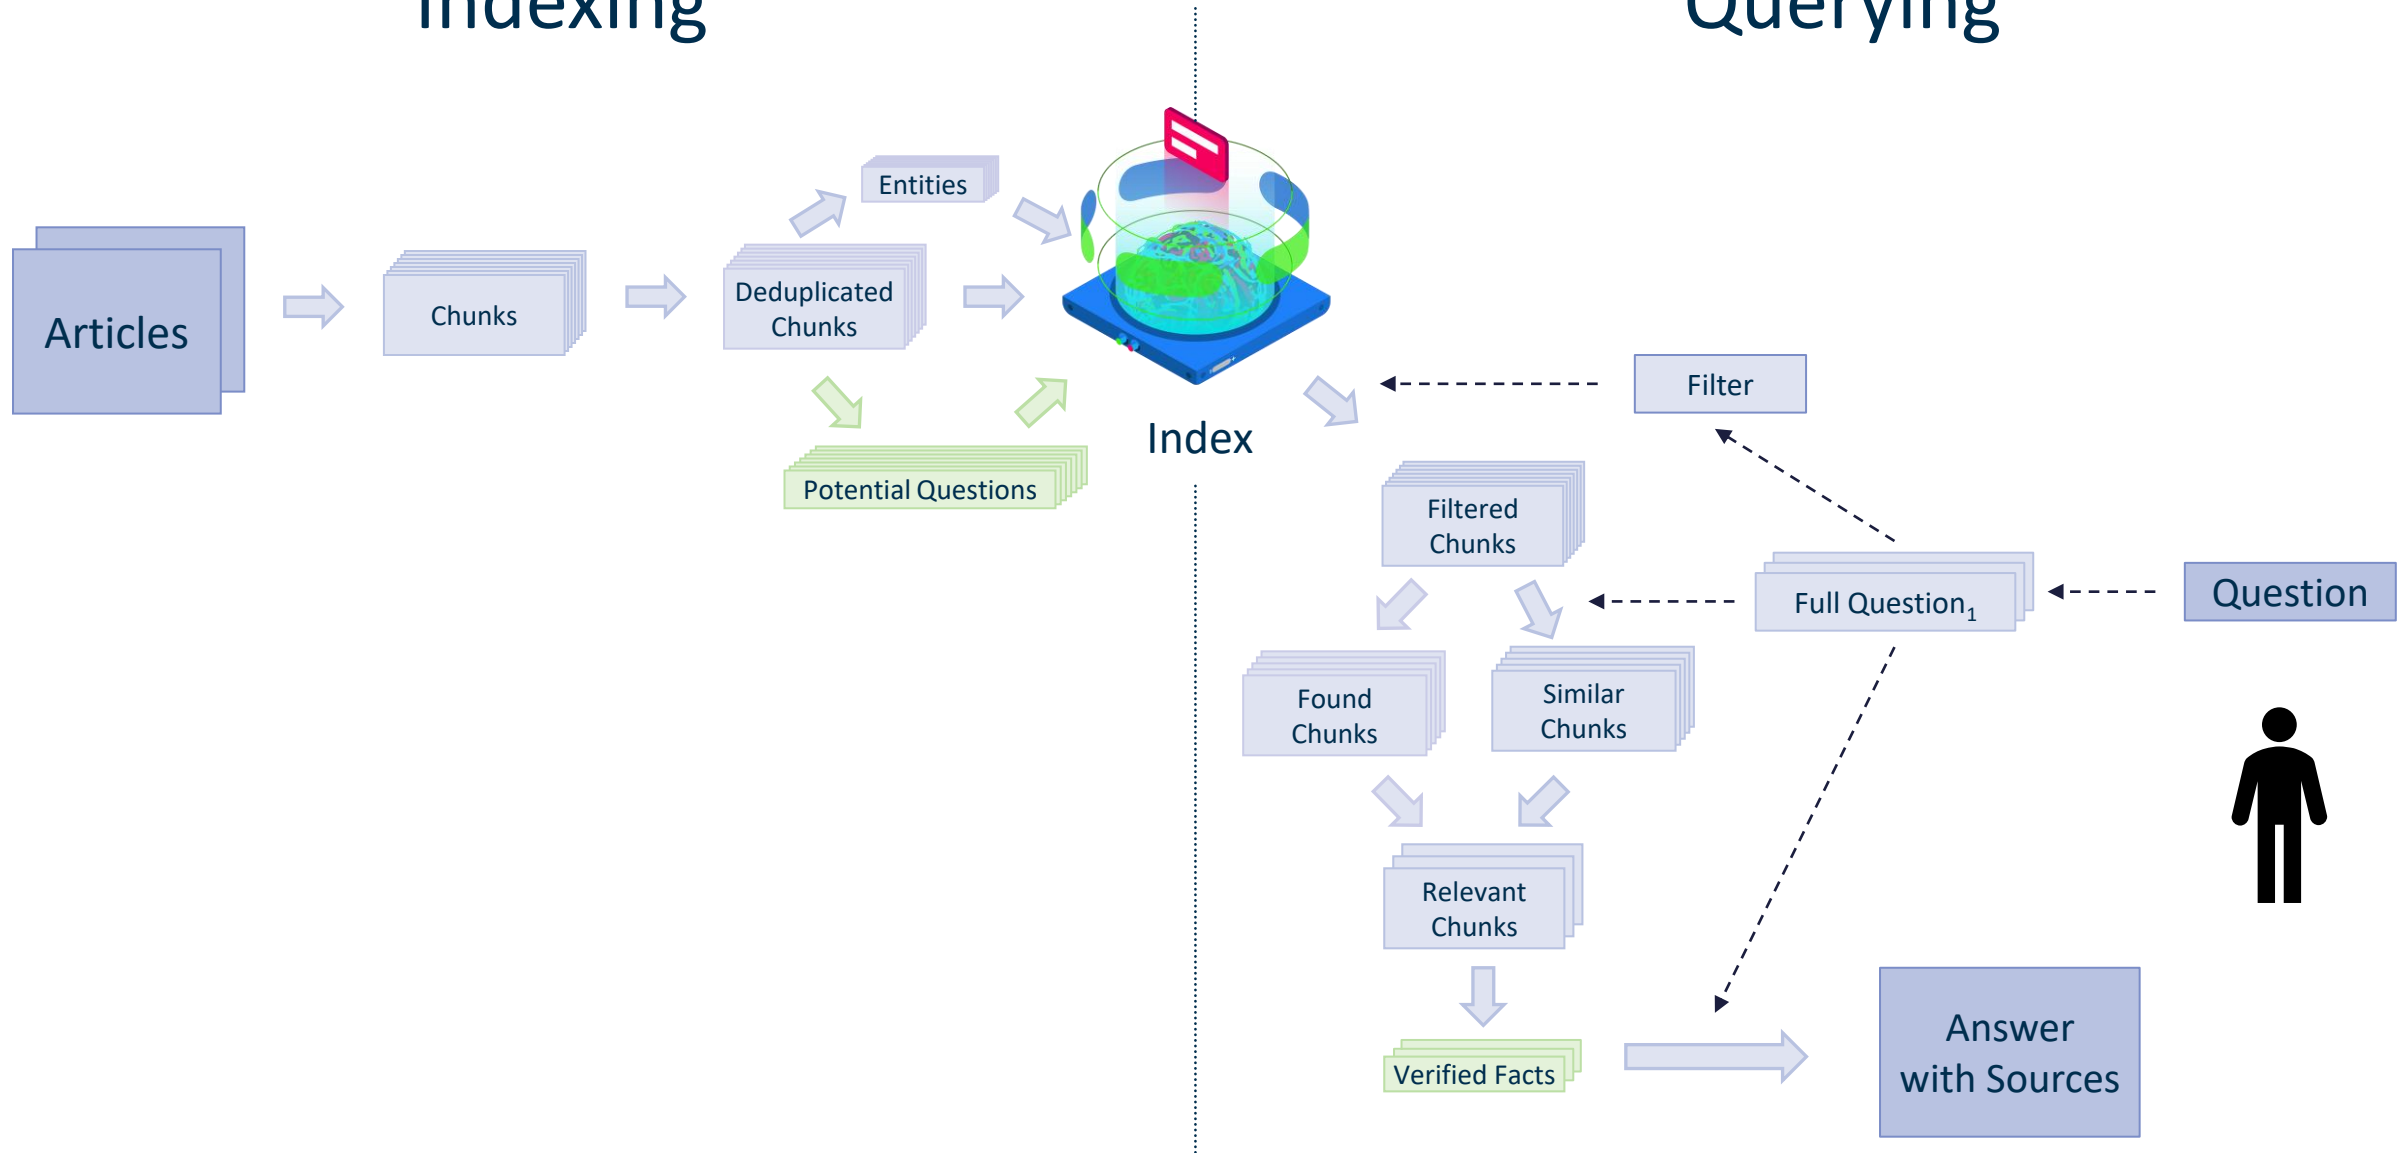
Indexing

Querying

Articles

Chunks

Entities

Deduplicated Chunks

Potential Questions

Index

Filter

Filtered Chunks

Full Question$_1$

Question

Found Chunks

Similar Chunks

Relevant Chunks

Verified Facts

Answer with Sources